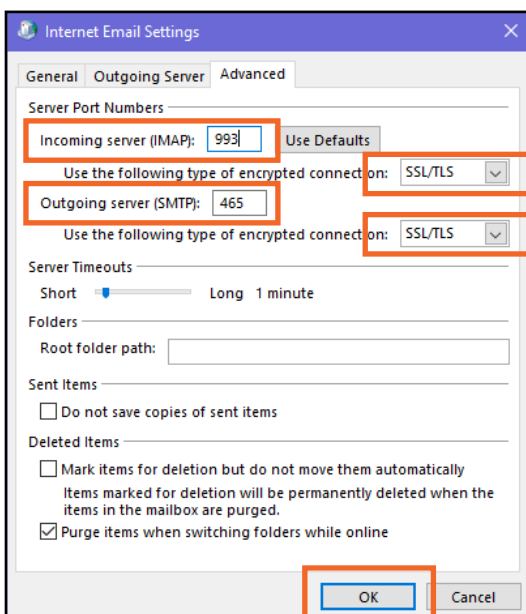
Internet Email Settings

General Outgoing Server Advanced

Server Port Numbers

Incoming server (IMAP): 993 Use Defaults

Use the following type of encrypted connection: SSL/TLS

Outgoing server (SMTP): 465

Use the following type of encrypted connection: SSL/TLS

Server Timeouts

Short Long 1 minute

Folders

Root folder path:

Sent Items

Do not save copies of sent items

Deleted Items

Mark items for deletion but do not move them automatically

Items marked for deletion will be permanently deleted when the items in the mailbox are purged.

Purge items when switching folders while online

OK Cancel